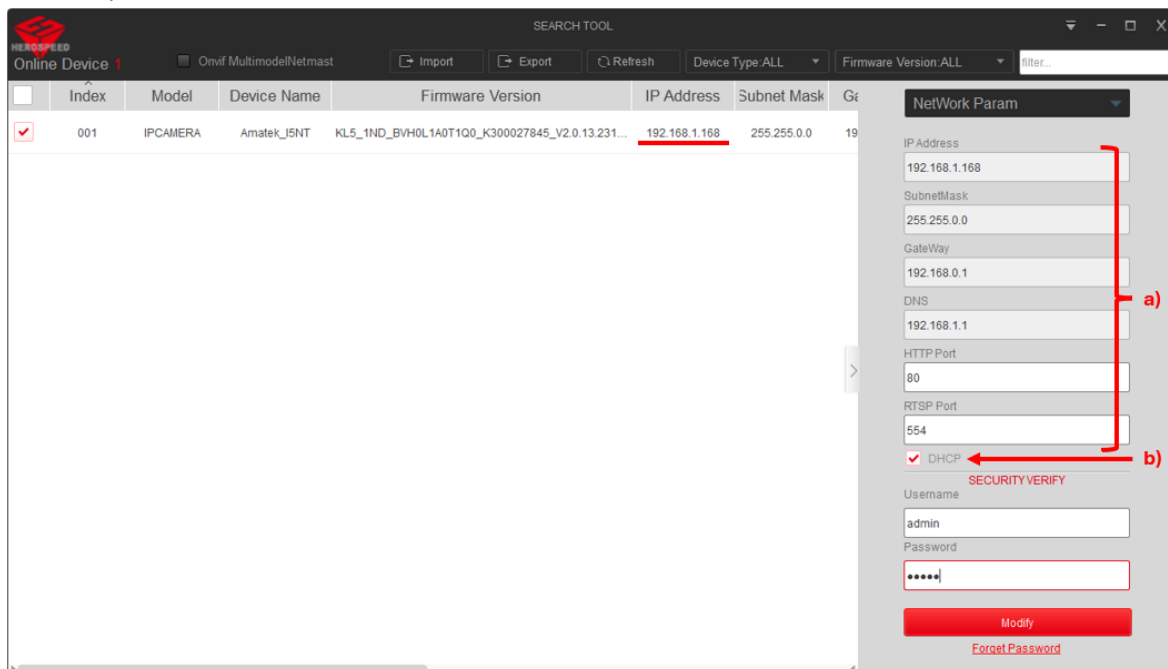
HEROSPEED

SEARCH TOOL

Online Device 1

Onvif MultimodelNetmast

Import

Export

Refresh

Device Type:ALL

Firmware Version:ALL

filter...

| | Index | Model | Device Name | Firmware Version | IP Address | Subnet Mask | Ga |
|---|---|---|---|---|---|---|---|
| ✔ | 001 | IPCAMERA | Amatek_I5NT | KL5_1ND_BVH0L1A0T1Q0_K300027845_V2.0.13.231... | 192.168.1.168 | 255.255.0.0 | 19 |

NetWork Param

IP Address

192.168.1.168

SubnetMask

255.255.0.0

GateWay

192.168.0.1

DNS

192.168.1.1

HTTP Port

80

RTSP Port

554

a)

DHCP

b)

SECURITY VERIFY

Username

admin

Password

•••••

Modify

Forget Password